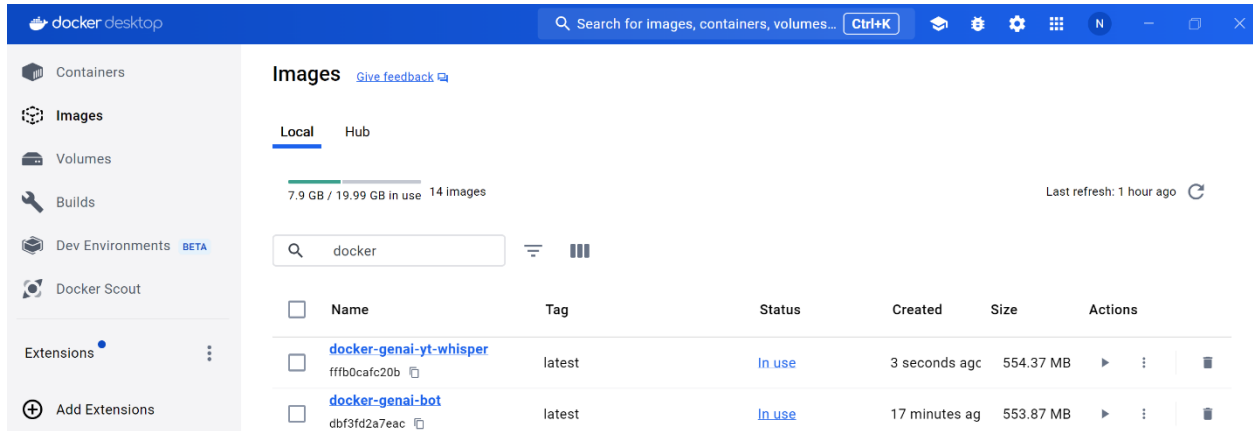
docker desktop

Search for images, containers, volumes... Ctrl+K

N

Containers

Images

Volumes

Builds

Dev Environments BETA

Docker Scout

Extensions

Add Extensions

Images Give feedback

Local Hub

7.9 GB / 19.99 GB in use 14 images

Last refresh: 1 hour ago

docker

| Name | Tag | Status | Created | Size | Actions |
|---|---|---|---|---|---|
| docker-genai-yt-whisper fffb0cafc20b | latest | In use | 3 seconds agc | 554.37 MB | |
| docker-genai-bot dbf3fd2a7eac | latest | In use | 17 minutes ag | 553.87 MB | |